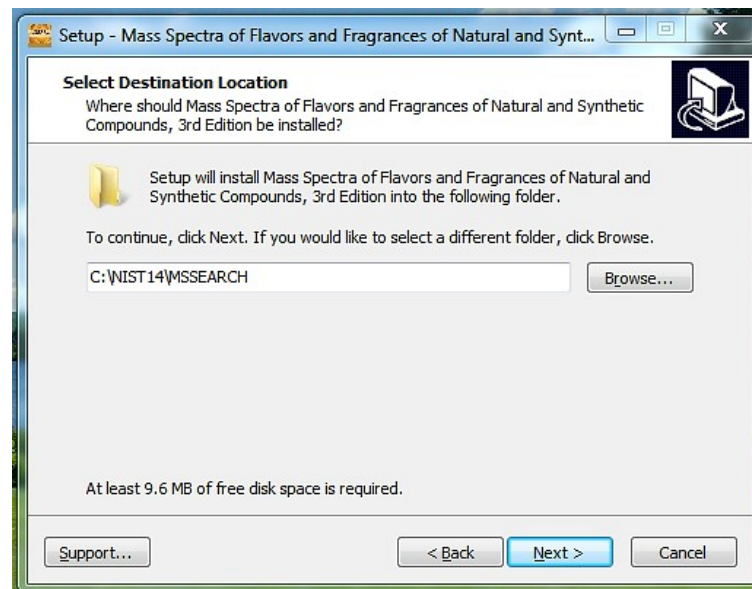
Setup - Mass Spectra of Flavors and Fragrances of Natural and Synt...

Select Destination Location
Where should Mass Spectra of Flavors and Fragrances of Natural and Synthetic Compounds, 3rd Edition be installed?

Setup will install Mass Spectra of Flavors and Fragrances of Natural and Synthetic Compounds, 3rd Edition into the following folder.

To continue, click Next. If you would like to select a different folder, click Browse.

C:\NIST14\MSSEARCH

Browse...

At least 9.6 MB of free disk space is required.

Support...

< Back

Next >

Cancel